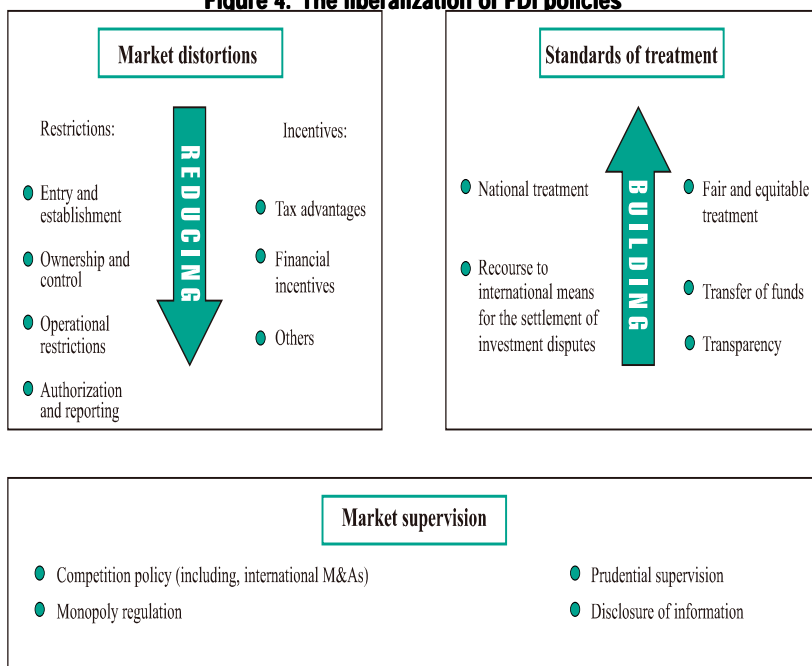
Figure 4. The liberalization of FDI policies

Market distortions

Restrictions:

Entry and establishment

Ownership and control

Operational restrictions

Authorization and reporting

REDUCING

Incentives:

Tax advantages

Financial incentives

Others

Standards of treatment

National treatment

Recourse to international means for the settlement of investment disputes

BUILDING

Fair and equitable treatment

Transfer of funds

Transparency

Market supervision

Competition policy (including, international M&As)

Monopoly regulation

Prudential supervision

Disclosure of information